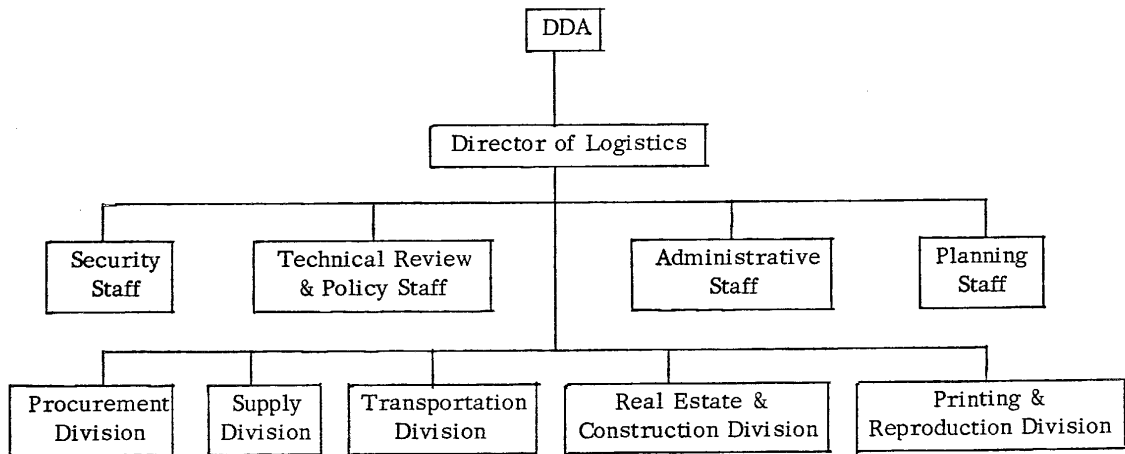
DDA

Director of Logistics

Security Staff

Technical Review & Policy Staff

Administrative Staff

Planning Staff

Procurement Division

Supply Division

Transportation Division

Real Estate & Construction Division

Printing & Reproduction Division